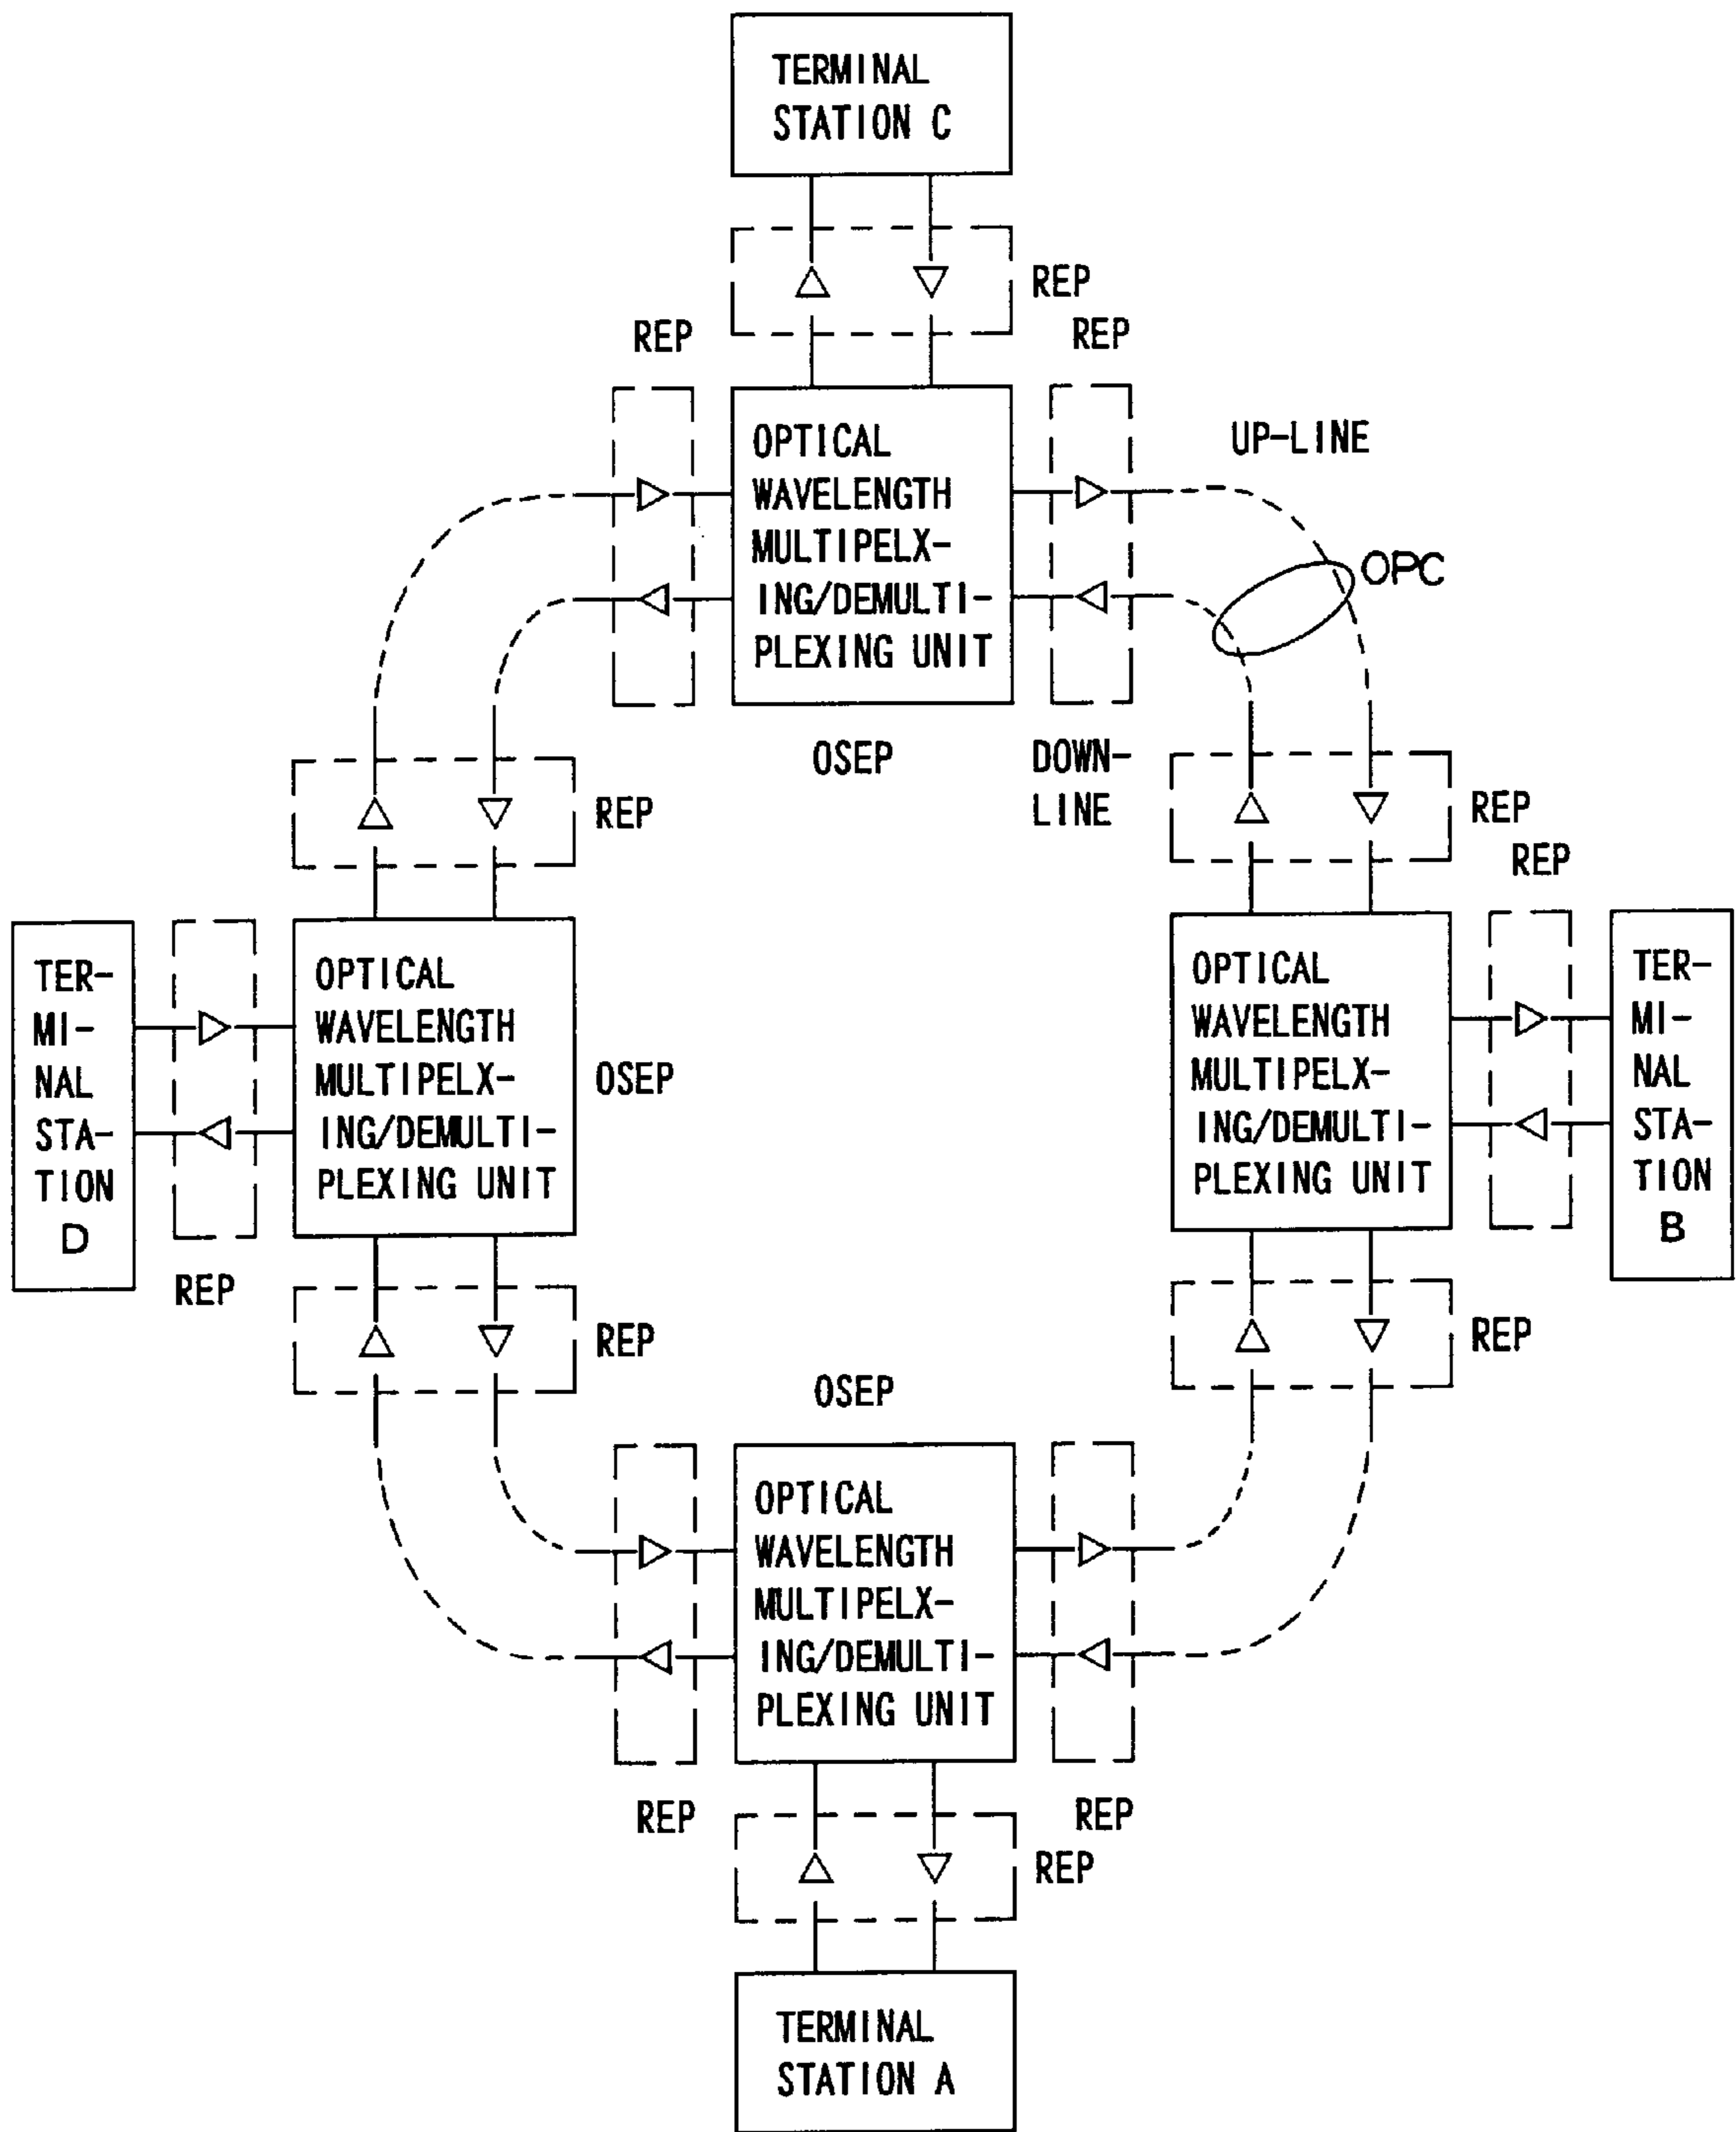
TERMINAL STATION C

REP

REP

REP

OPTICAL WAVELENGTH MULTIPELXING/DEMULTIPLEXING UNIT

UP-LINE

OPC

OSEP

DOWN-LINE

REP

REP

REP

REP

TERMINAL STATION D

OPTICAL WAVELENGTH MULTIPELXING/DEMULTIPLEXING UNIT

OSEP

OPTICAL WAVELENGTH MULTIPELXING/DEMULTIPLEXING UNIT

TERMINAL STATION B

REP

REP

REP

OSEP

OPTICAL WAVELENGTH MULTIPELXING/DEMULTIPLEXING UNIT

REP

REP

REP

TERMINAL STATION A